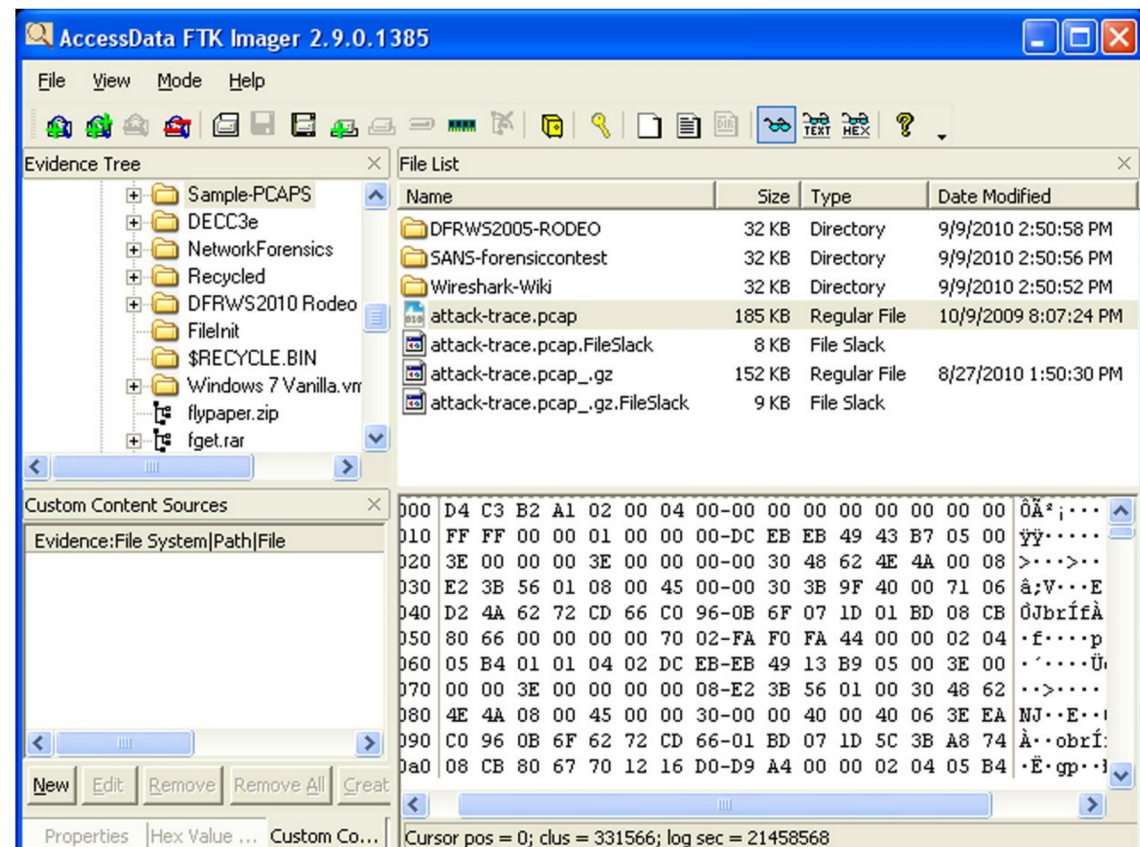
AccessData FTK Imager 2.9.0.1385

File View Mode Help

Evidence Tree

Sample-PCAPS
DECC3e
NetworkForensics
Recycled
DFRWS2010 Rodeo
FileInit
$RECYCLE.BIN
Windows 7 Vanilla.vm
flypaper.zip
fget.rar

File List

| Name | Size | Type | Date Modified |
|---|---|---|---|
| DFRWS2005-RODEO | 32 KB | Directory | 9/9/2010 2:50:58 PM |
| SANS-forensiccontest | 32 KB | Directory | 9/9/2010 2:50:56 PM |
| Wireshark-Wiki | 32 KB | Directory | 9/9/2010 2:50:52 PM |
| attack-trace.pcap | 185 KB | Regular File | 10/9/2009 8:07:24 PM |
| attack-trace.pcap.FileSlack | 8 KB | File Slack | |
| attack-trace.pcap_.gz | 152 KB | Regular File | 8/27/2010 1:50:30 PM |
| attack-trace.pcap_.gz.FileSlack | 9 KB | File Slack | |

Custom Content Sources

Evidence:File System|Path|File

000 D4 C3 B2 A1 02 00 04 00-00 00 00 00 00 00 00 00 ÔÃ²¡···
010 FF FF 00 00 01 00 00 00-DC EB EB 49 43 B7 05 00 ÿÿ·····
020 3E 00 00 00 3E 00 00 00-00 30 48 62 4E 4A 00 08 >···>··
030 E2 3B 56 01 08 00 45 00-00 30 3B 9F 40 00 71 06 â;V···E
040 D2 4A 62 72 CD 66 C0 96-0B 6F 07 1D 01 BD 08 CB ÒJbrÍfÀ
050 80 66 00 00 00 00 70 02-FA F0 FA 44 00 00 02 04 ·f····p
060 05 B4 01 01 04 02 DC EB-EB 49 13 B9 05 00 3E 00 ·´····Ü
070 00 00 3E 00 00 00 00 08-E2 3B 56 01 00 30 48 62 ··>····
080 4E 4A 08 00 45 00 00 30-00 00 40 00 40 06 3E EA NJ··E··
090 C0 96 0B 6F 62 72 CD 66-01 BD 07 1D 5C 3B A8 74 À··obrÍ
0a0 08 CB 80 67 70 12 16 D0-D9 A4 00 00 02 04 05 B4 ·Ë·gp··

New Edit Remove Remove All Creat

Properties Hex Value ... Custom Co...

Cursor pos = 0; clus = 331566; log sec = 21458568